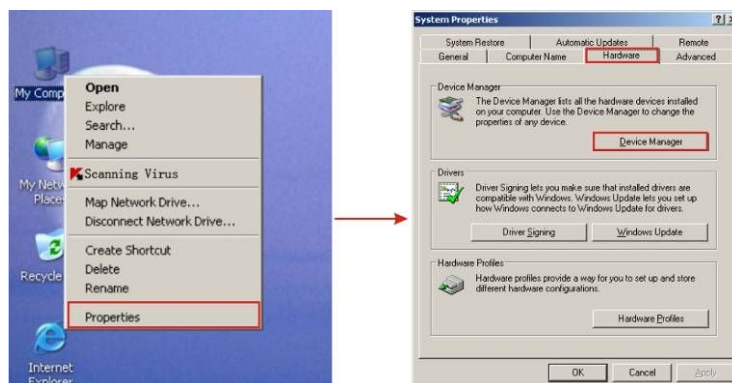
My Comp

My Netw Places

Recycle

Internet Explorer

Open
Explore
Search...
Manage
Scanning Virus
Map Network Drive...
Disconnect Network Drive...
Create Shortcut
Delete
Rename
Properties

System Properties
?|X

System Restore | Automatic Updates | Remote
General | Computer Name | Hardware | Advanced

Device Manager
The Device Manager lists all the hardware devices installed on your computer. Use the Device Manager to change the properties of any device.
Device Manager

Drivers
Driver Signing lets you make sure that installed drivers are compatible with Windows. Windows Update lets you set up how Windows connects to Windows Update for drivers.
Driver Signing | Windows Update

Hardware Profiles
Hardware profiles provide a way for you to set up and store different hardware configurations.
Hardware Profiles

OK | Cancel | Apply